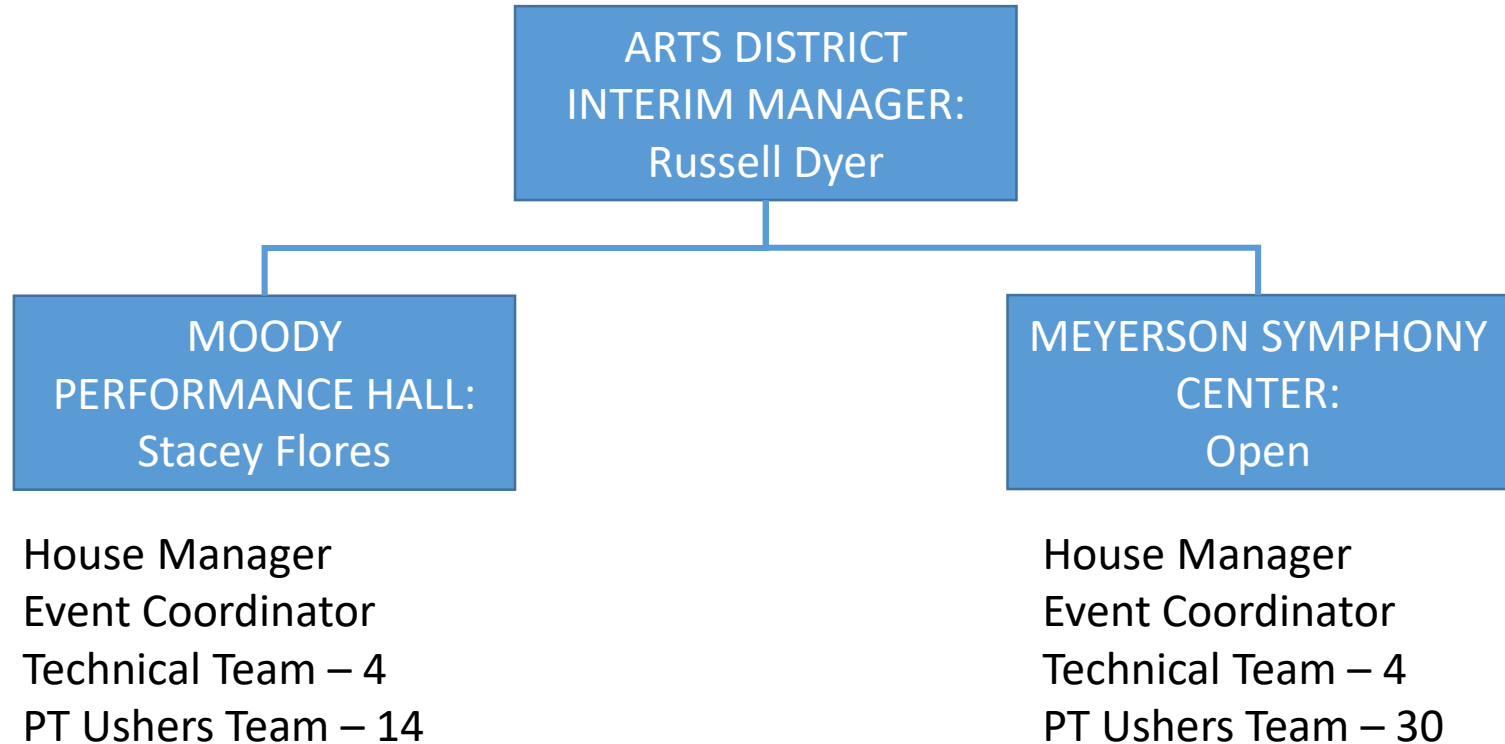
ARTS DISTRICT INTERIM MANAGER: Russell Dyer

MOODY PERFORMANCE HALL: Stacey Flores

House Manager
Event Coordinator
Technical Team – 4
PT Ushers Team – 14

MEYERSON SYMPHONY CENTER: Open

House Manager
Event Coordinator
Technical Team – 4
PT Ushers Team – 30